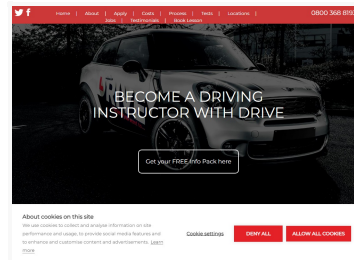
Home | About | Apply | Costs | Process | Tests | Locations | Jobs | Testimonials | Book Lesson

0800 368 8111

BECOME A DRIVING INSTRUCTOR WITH DRIVE

Get your FREE Info Pack here

About cookies on this site

We use cookies to collect and analyse information on site performance and usage, to provide social media features and to enhance and customise content and advertisements. Learn more

Cookie settings

DENY ALL

ALLOW ALL COOKIES